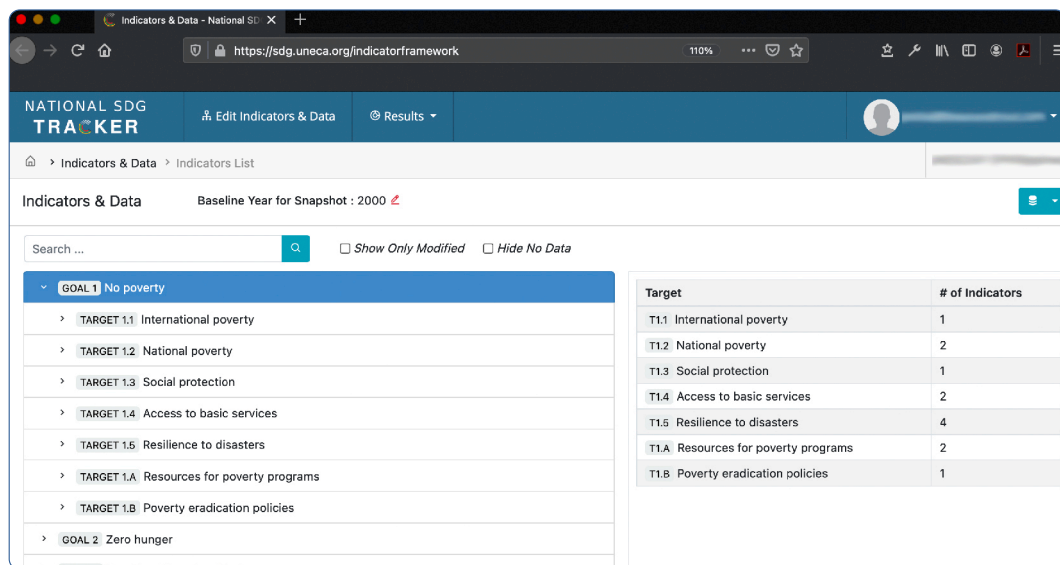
Indicators & Data - National SD
https://sdg.uneca.org/indicatorframework
110%

NATIONAL SDG TRACKER
Edit Indicators & Data
Results

Indicators & Data > Indicators List

Indicators & Data
Baseline Year for Snapshot : 2000

Search ...
Show Only Modified
Hide No Data

GOAL 1 No poverty
TARGET 1.1 International poverty
TARGET 1.2 National poverty
TARGET 1.3 Social protection
TARGET 1.4 Access to basic services
TARGET 1.5 Resilience to disasters
TARGET 1.A Resources for poverty programs
TARGET 1.B Poverty eradication policies
GOAL 2 Zero hunger

| Target | # of Indicators |
|---|---|
| T1.1 International poverty | 1 |
| T1.2 National poverty | 2 |
| T1.3 Social protection | 1 |
| T1.4 Access to basic services | 2 |
| T1.5 Resilience to disasters | 4 |
| T1.A Resources for poverty programs | 2 |
| T1.B Poverty eradication policies | 1 |